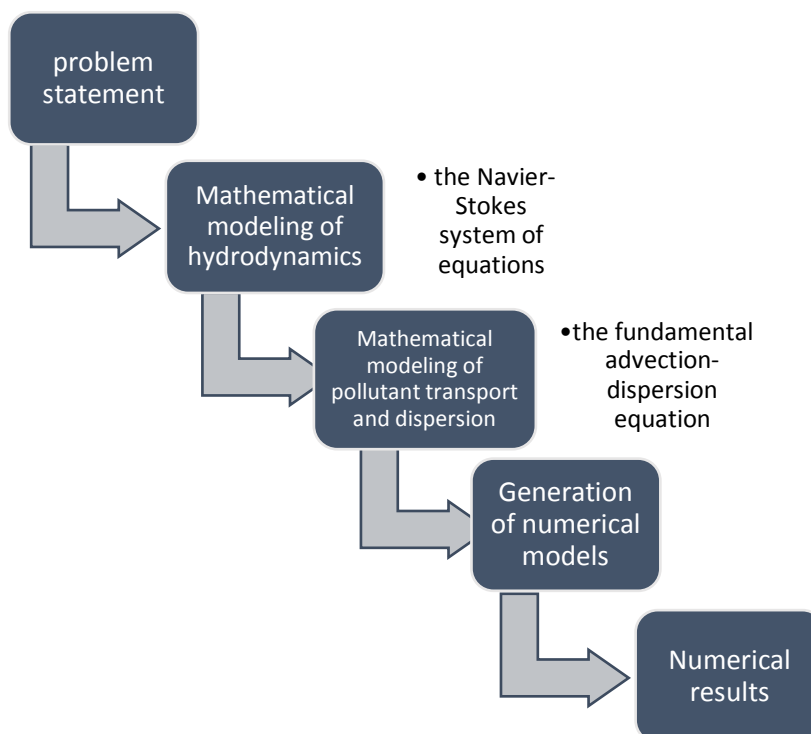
problem statement

Mathematical modeling of hydrodynamics

• the Navier-Stokes system of equations

Mathematical modeling of pollutant transport and dispersion

•the fundamental advection-dispersion equation

Generation of numerical models

Numerical results